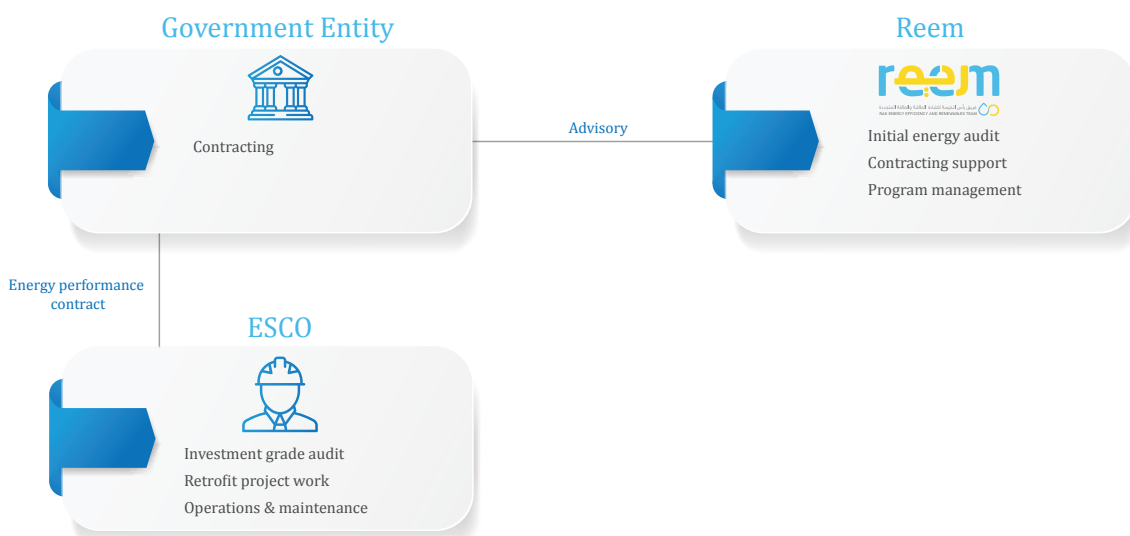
Government Entity

Contracting

Advisory

Reem

reem

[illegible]
RAS ENERGY EFFICIENCY AND RENEWABLES TEAM

Initial energy audit
Contracting support
Program management

Energy performance contract

ESCO

Investment grade audit
Retrofit project work
Operations & maintenance